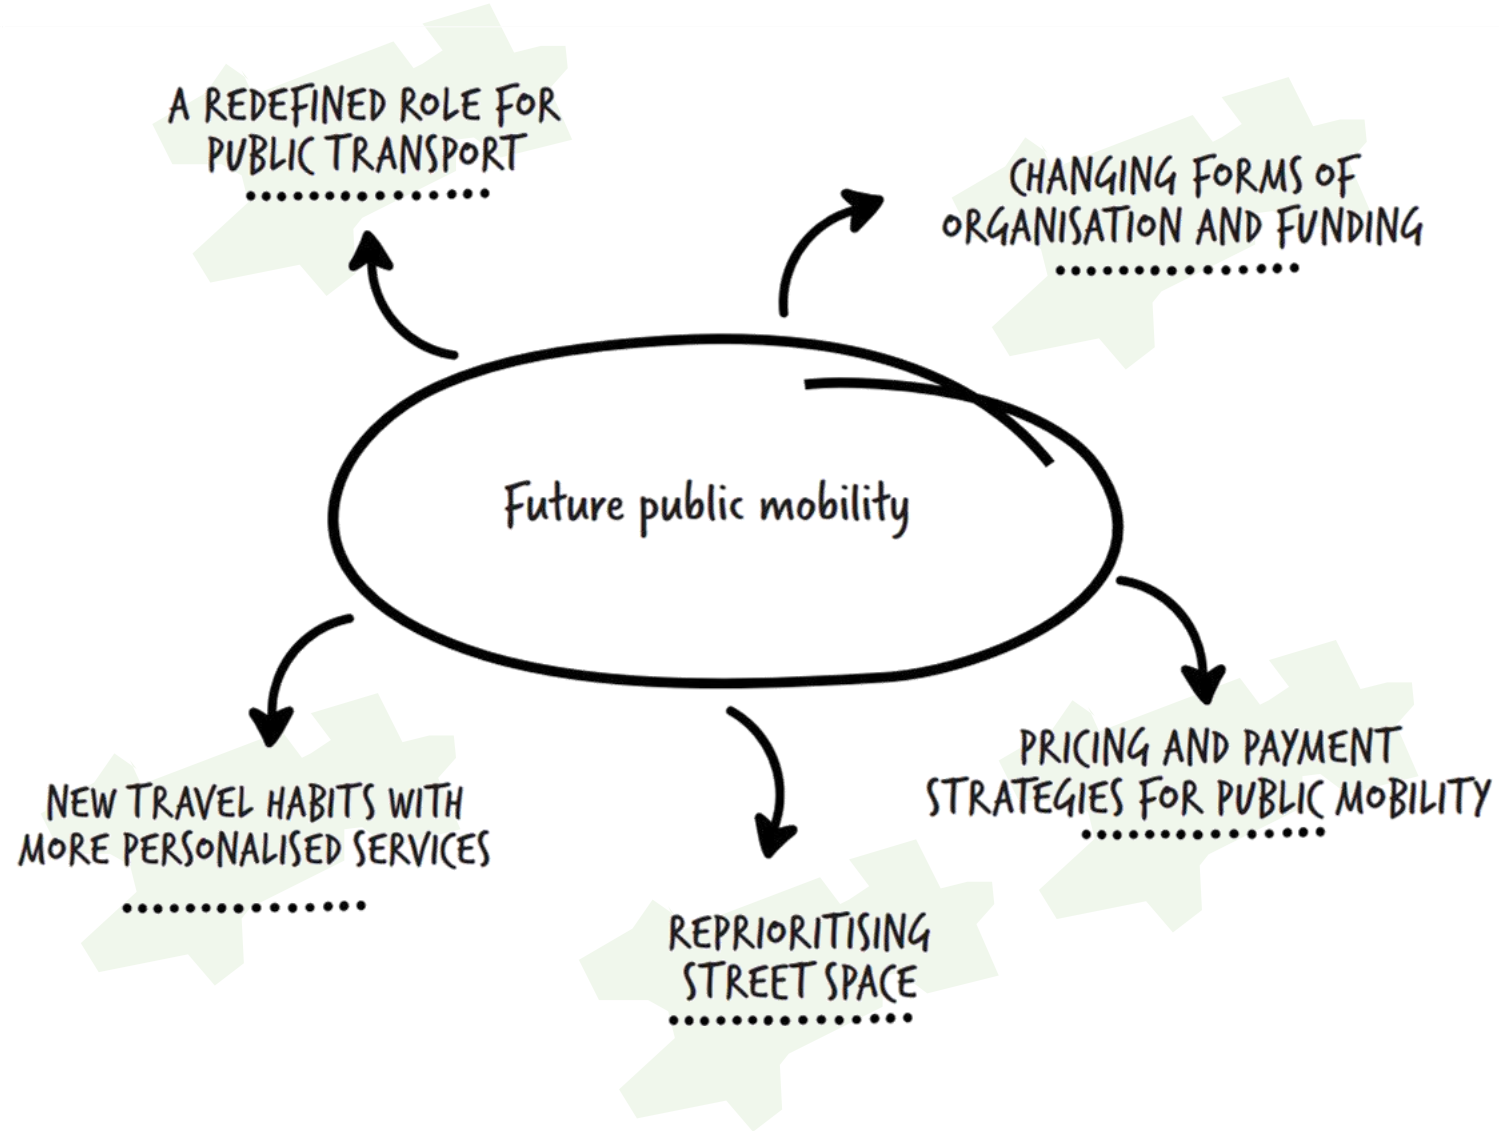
A REDEFINED ROLE FOR PUBLIC TRANSPORT

CHANGING FORMS OF ORGANISATION AND FUNDING

Future public mobility

PRICING AND PAYMENT STRATEGIES FOR PUBLIC MOBILITY

NEW TRAVEL HABITS WITH MORE PERSONALISED SERVICES

REPRIORITISING STREET SPACE